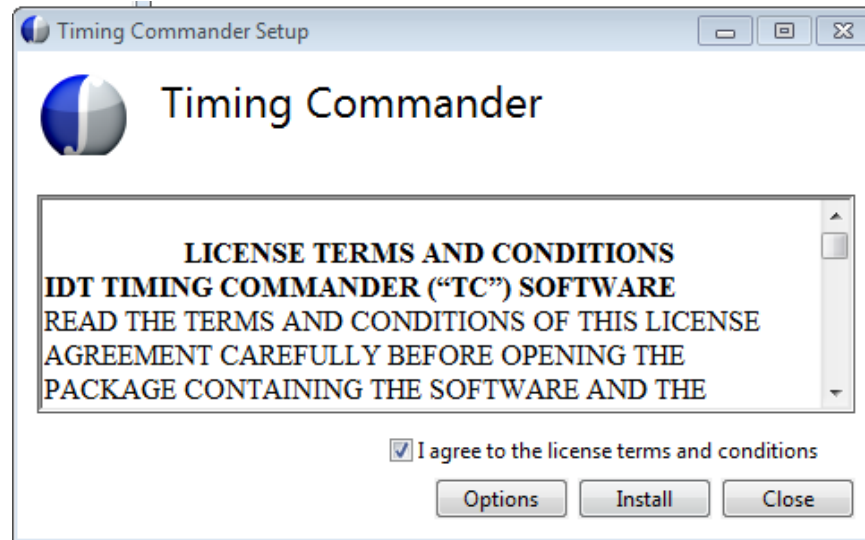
Timing Commander Setup

Timing Commander

LICENSE TERMS AND CONDITIONS
IDT TIMING COMMANDER (“TC”) SOFTWARE
READ THE TERMS AND CONDITIONS OF THIS LICENSE AGREEMENT CAREFULLY BEFORE OPENING THE PACKAGE CONTAINING THE SOFTWARE AND THE

I agree to the license terms and conditions

Options Install Close